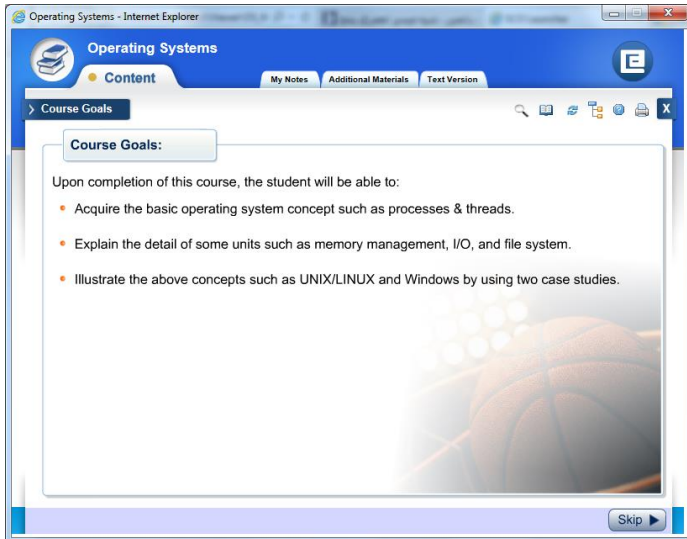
Operating Systems - Internet Explorer

Operating Systems

Content

My Notes

Additional Materials

Text Version

Course Goals

X

Course Goals:

Upon completion of this course, the student will be able to:

- Acquire the basic operating system concept such as processes & threads.
- Explain the detail of some units such as memory management, I/O, and file system.
- Illustrate the above concepts such as UNIX/LINUX and Windows by using two case studies.

Skip